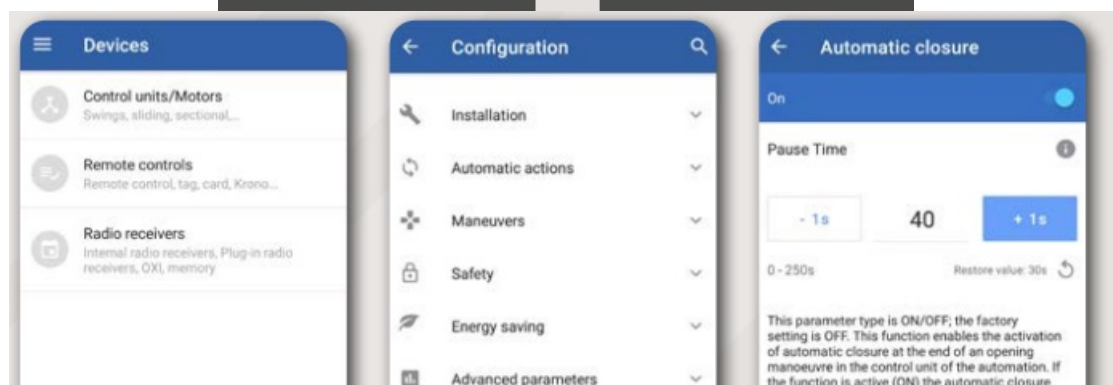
Devices

Control units/Motors
Swings, sliding, sectional,...

Remote controls
Remote control, tag, card, Krono...

Radio receivers
Internal radio receivers, Plug-in radio receivers, OXI, memory

Configuration

Installation

Automatic actions

Maneuvers

Safety

Energy saving

Advanced parameters

Automatic closure

On

Pause Time

- 1s

40

+ 1s

0 - 250s

Restore value: 30s

This parameter type is ON/OFF; the factory setting is OFF. This function enables the activation of automatic closure at the end of an opening manoeuvre in the control unit of the automation. If the function is active (ON) the automatic closure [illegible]